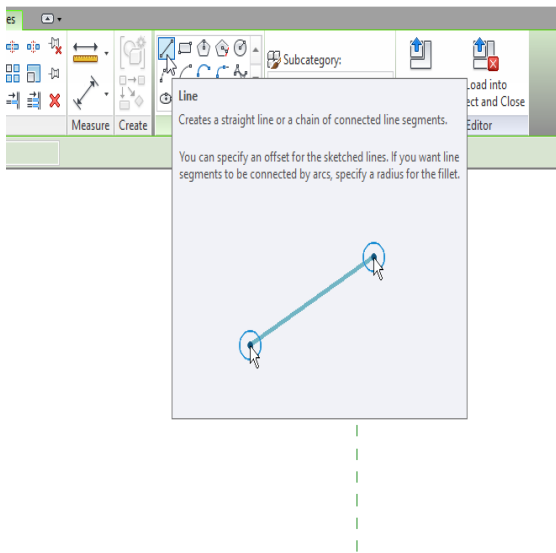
es

Measure

Create

Subcategory:

Load into
ect and Close

Editor

Line

Creates a straight line or a chain of connected line segments.

You can specify an offset for the sketched lines. If you want line segments to be connected by arcs, specify a radius for the fillet.